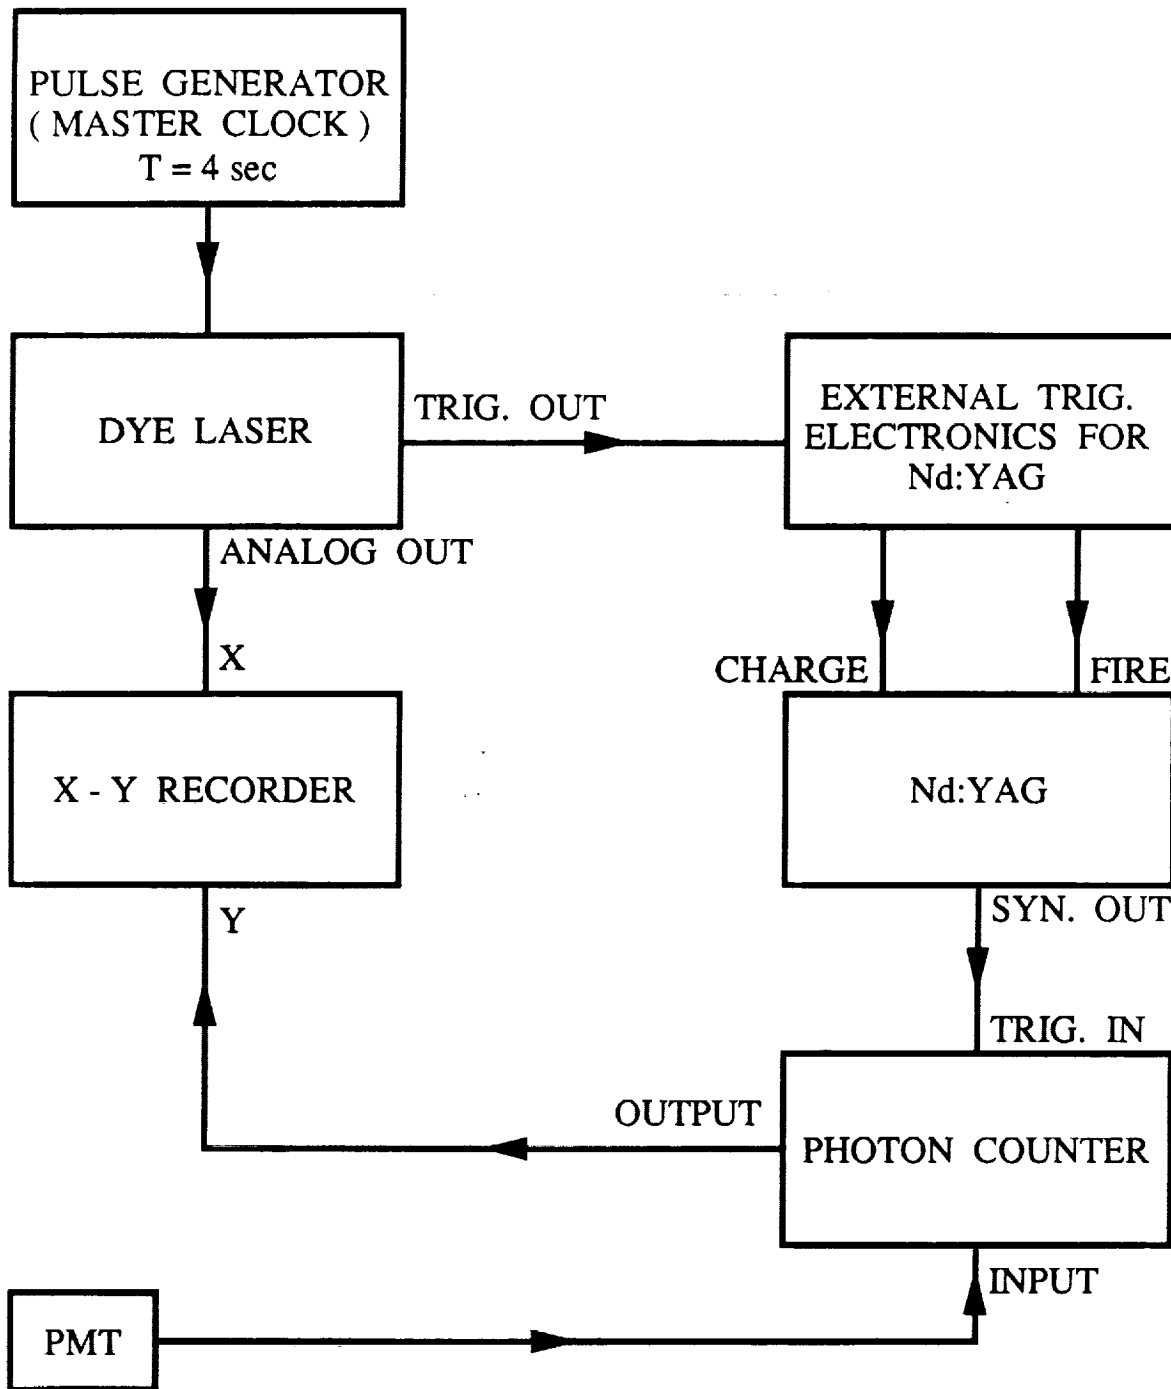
PULSE GENERATOR
( MASTER CLOCK )
T = 4 sec

DYE LASER

TRIG. OUT

EXTERNAL TRIG. ELECTRONICS FOR Nd:YAG

ANALOG OUT

X

CHARGE

FIRE

X - Y RECORDER

Nd:YAG

Y

SYN. OUT

TRIG. IN

OUTPUT

PHOTON COUNTER

INPUT

PMT